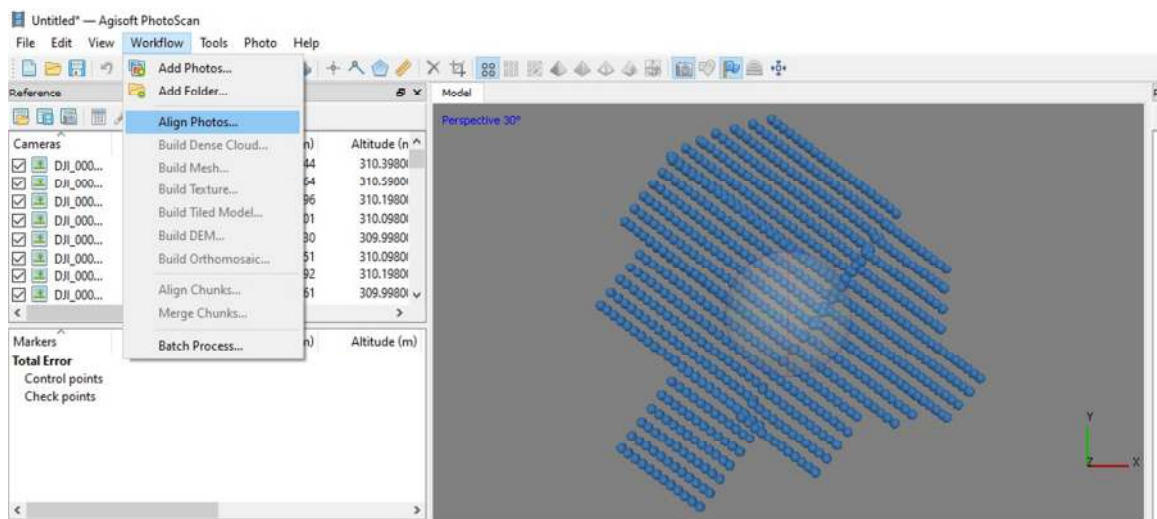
Untitled* — Agisoft PhotoScan
File Edit View Workflow Tools Photo Help
Reference
Add Photos...
Add Folder...
Align Photos...
Build Dense Cloud...
Build Mesh...
Build Texture...
Build Tiled Model...
Build DEM...
Build Orthomosaic...
Align Chunks...
Merge Chunks...
Batch Process...
Model
Perspective 30°

| Cameras | n) | Altitude (n |
|---|---|---|
| DJI_000... | 44 | 310.3980 |
| DJI_000... | 64 | 310.5900 |
| DJI_000... | 96 | 310.1980 |
| DJI_000... | 01 | 310.0980 |
| DJI_000... | 30 | 309.9980 |
| DJI_000... | 51 | 310.0980 |
| DJI_000... | 92 | 310.1980 |
| DJI_000... | 61 | 309.9980 |

| Markers | n) | Altitude (m) |
|---|---|---|
| Total Error | | |
| Control points | | |
| Check points | | |

Y
Z
X